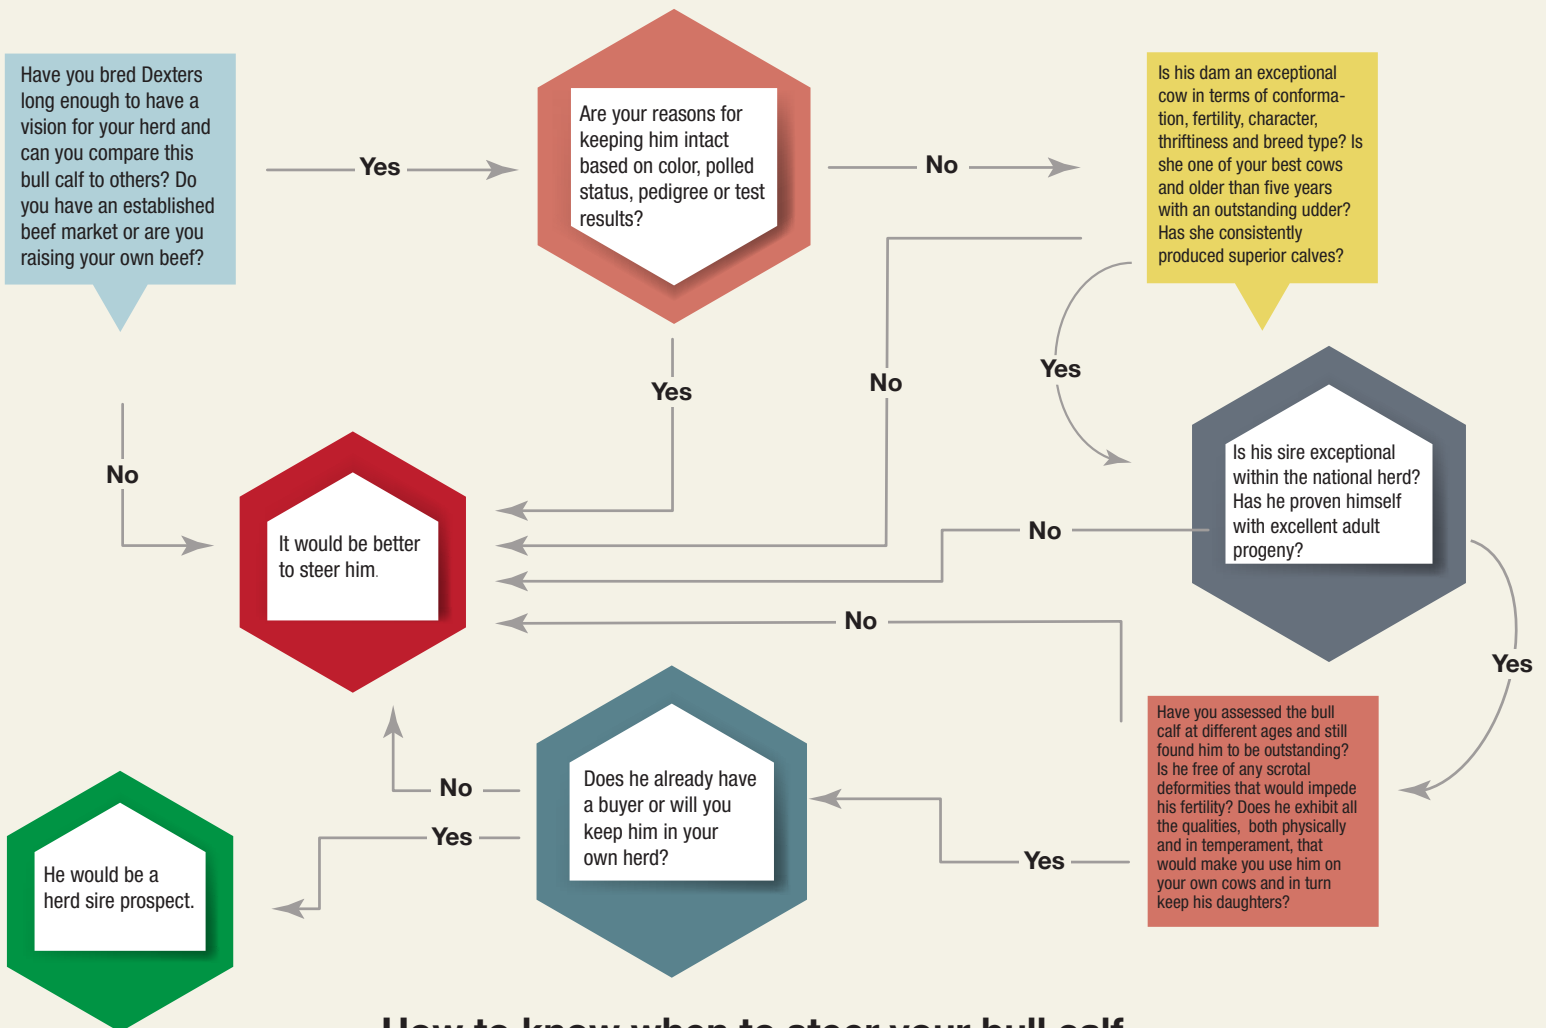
Have you bred Dexters long enough to have a vision for your herd and can you compare this bull calf to others? Do you have an established beef market or are you raising your own beef?

Yes

Are your reasons for keeping him intact based on color, polled status, pedigree or test results?

No

Is his dam an exceptional cow in terms of conformation, fertility, character, thriftiness and breed type? Is she one of your best cows and older than five years with an outstanding udder? Has she consistently produced superior calves?

No

Yes

No

Yes

It would be better to steer him.

Is his sire exceptional within the national herd? Has he proven himself with excellent adult progeny?

No

No

Yes

Have you assessed the bull calf at different ages and still found him to be outstanding? Is he free of any scrotal deformities that would impede his fertility? Does he exhibit all the qualities, both physically and in temperament, that would make you use him on your own cows and in turn keep his daughters?

No

Does he already have a buyer or will you keep him in your own herd?

Yes

Yes

He would be a herd sire prospect.

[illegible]